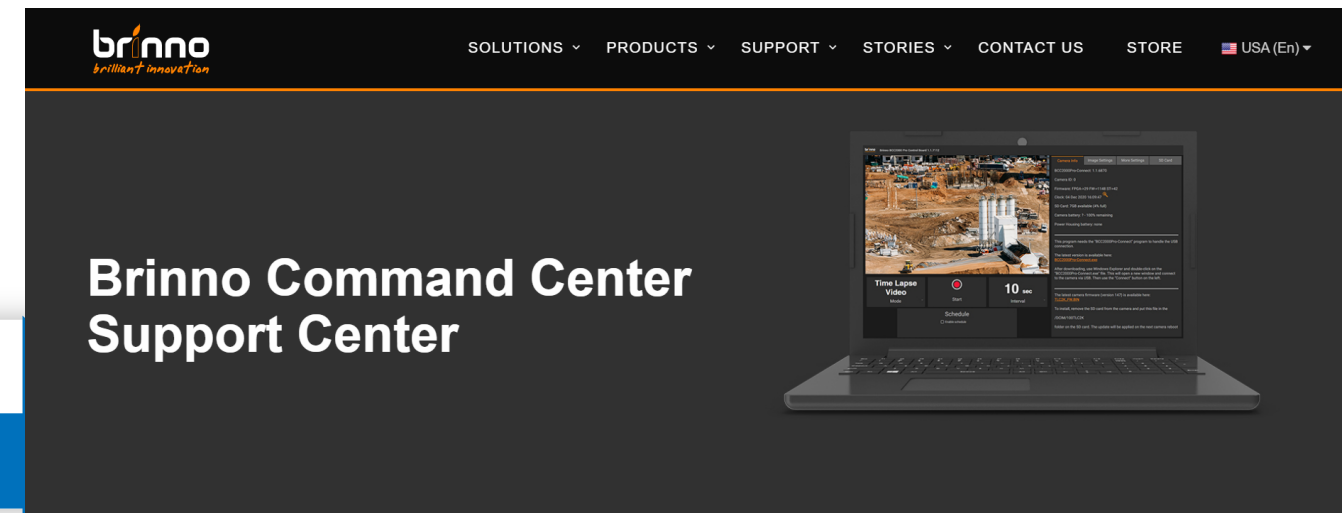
brinno
brilliant innovation

SOLUTIONS PRODUCTS SUPPORT STORIES CONTACT US STORE USA (En)

Brinno Command Center Support Center

Camera Info | Image Settings | More Settings | SD Card

Time Lapse Video
Mode

Start

10 sec
Interval

Schedule

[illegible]